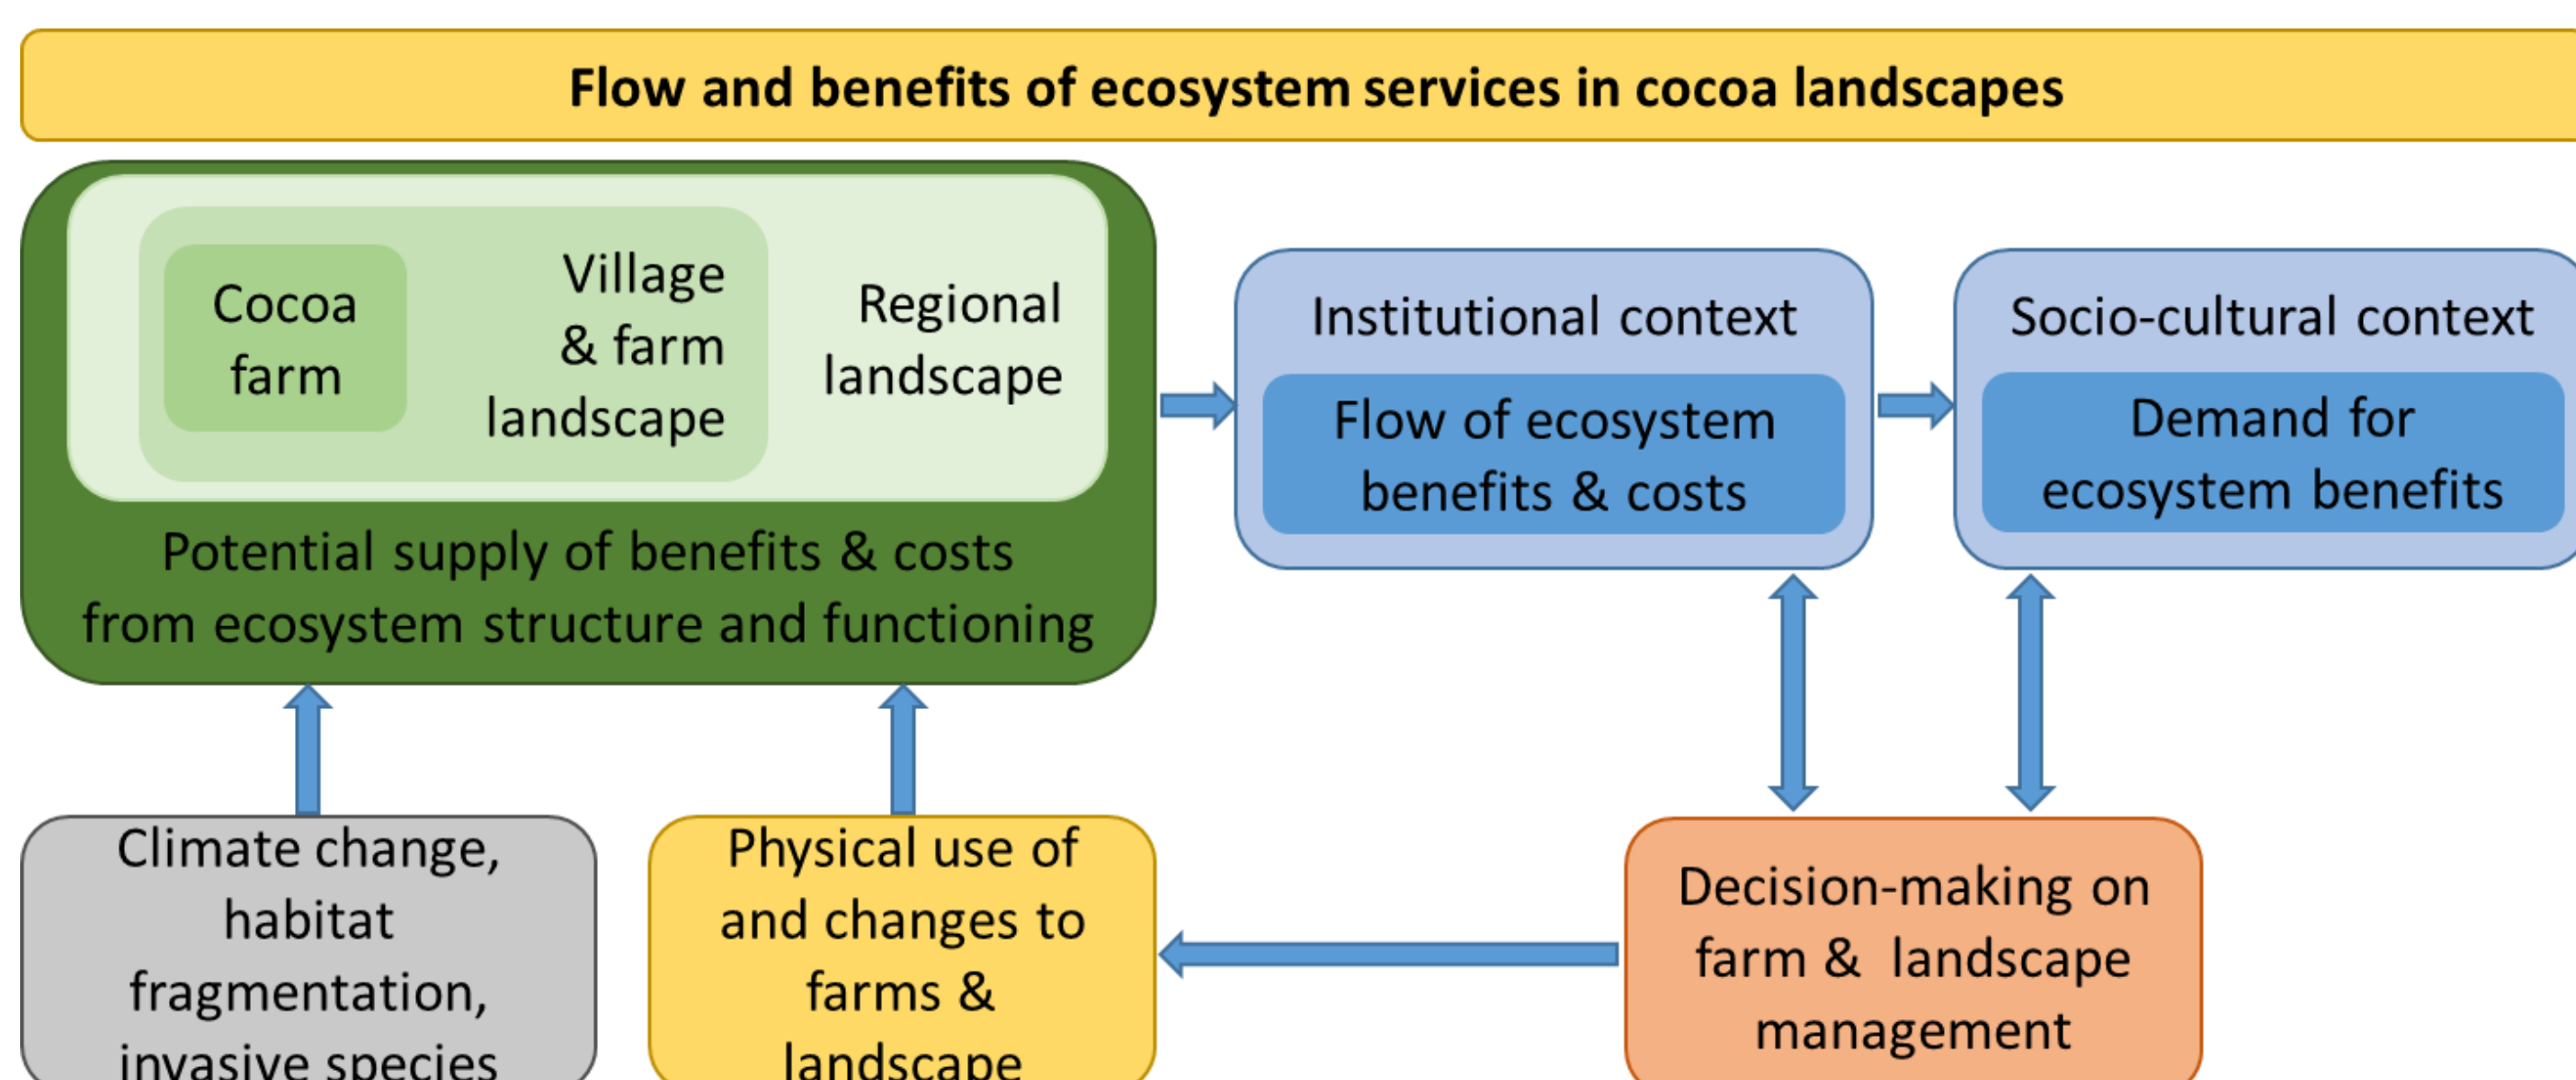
Flow and benefits of ecosystem services in cocoa landscapes

Cocoa farm

Village & farm landscape

Regional landscape

Potential supply of benefits & costs from ecosystem structure and functioning

Institutional context

Flow of ecosystem benefits & costs

Socio-cultural context

Demand for ecosystem benefits

Climate change, habitat fragmentation, invasive species

Physical use of and changes to farms & landscape

Decision-making on farm & landscape management